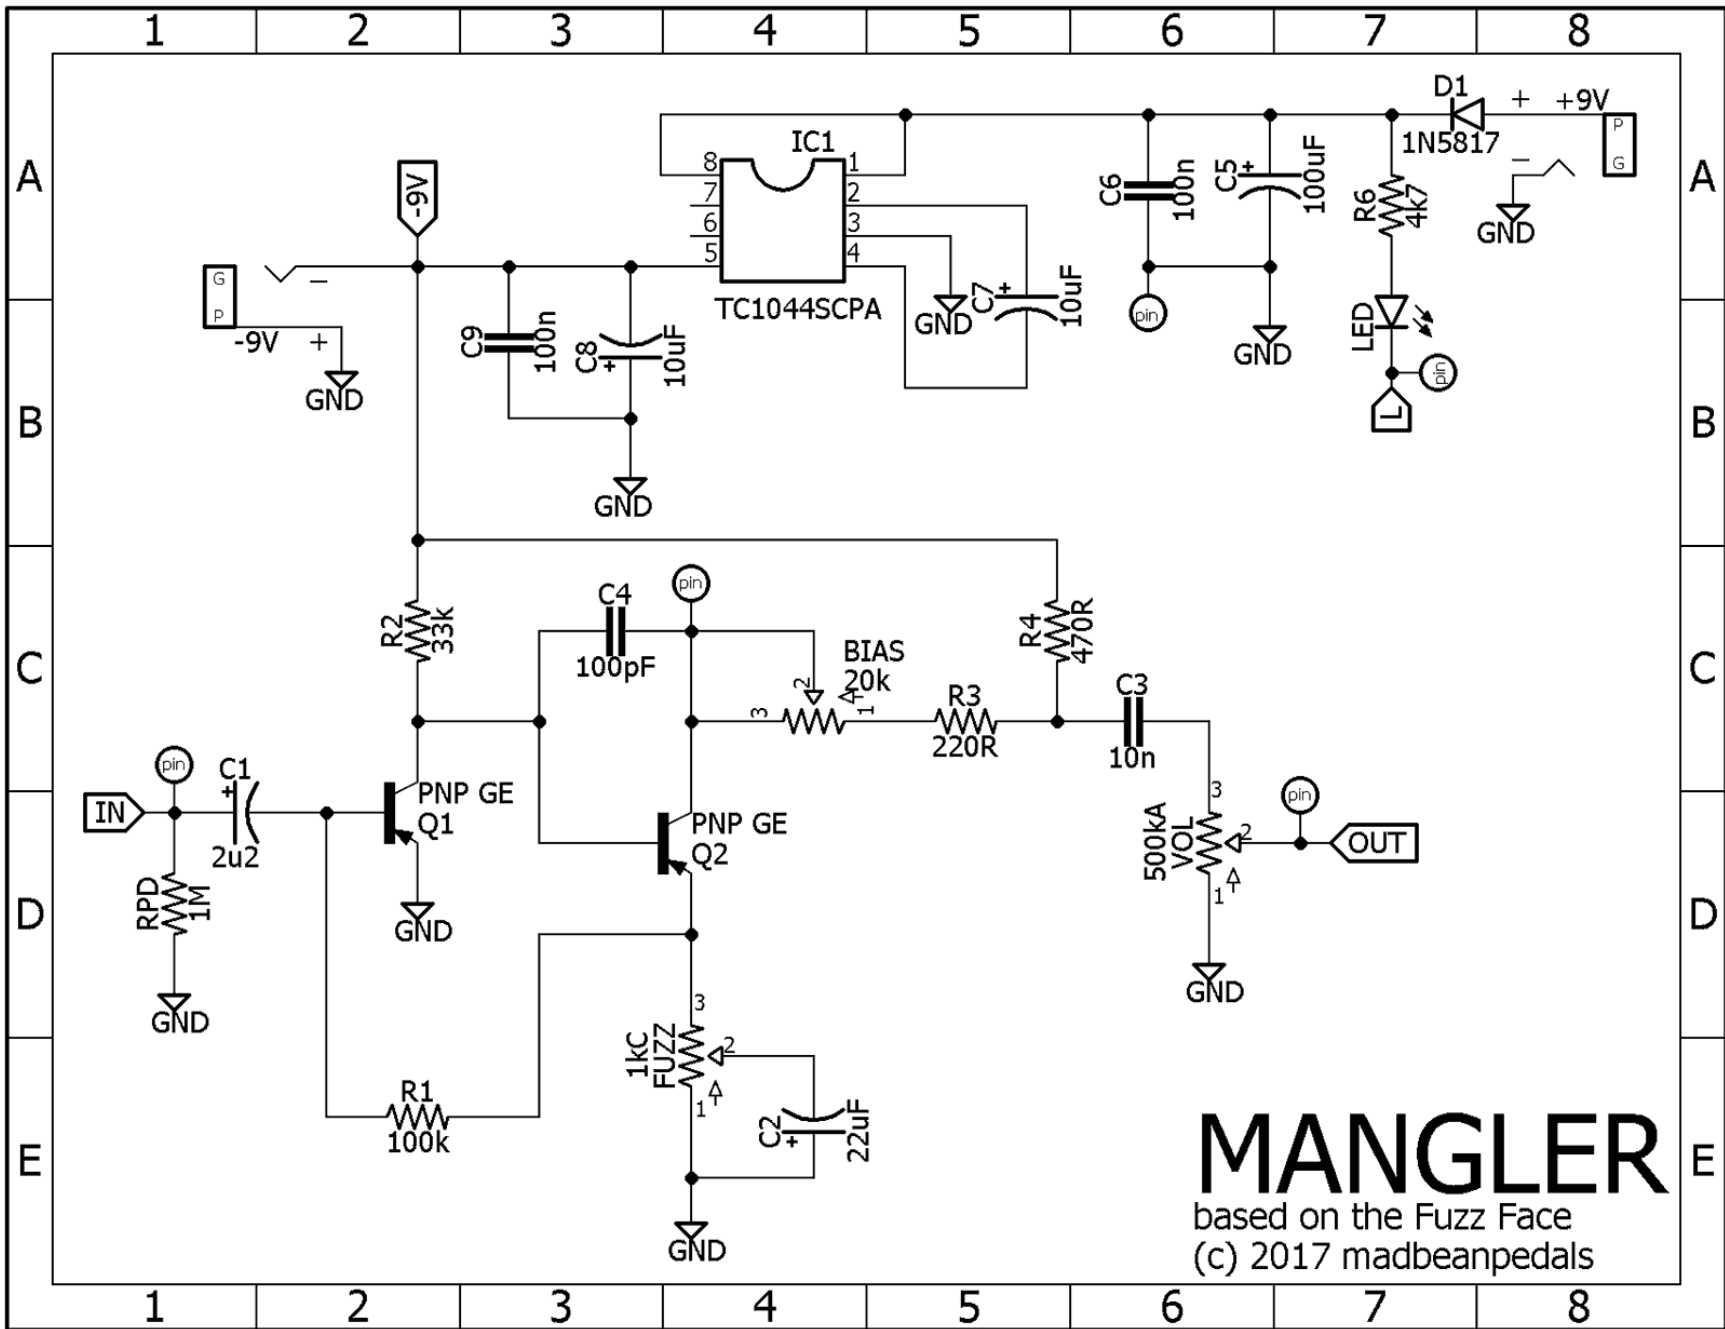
1 2 3 4 5 6 7 8

A

B

C

D

E

D1
+ +9V
P
G
1N5817
−
GND

IC1
8 1
7 2
6 3
5 4
TC1044SCPA

-9V

G
P
−
-9V +
GND

C9 100n
C8 + 10uF
GND

GND
C7 + 10uF

C6 100n
pin
C5 + 100uF
GND

R6 4k7
LED
pin
L

R2 33k
C4
100pF
pin
BIAS
20k
2
3 1
R4 470R
R3
220R
C3
10n

pin
IN
C1
+
2u2
RPD 1M
GND

PNP GE
Q1
GND

PNP GE
Q2

3
500kA VOL
2
1
pin
OUT
GND

3
1kC FUZZ
2
1
C2 + 22uF
GND

R1
100k

MANGLER
based on the Fuzz Face
(c) 2017 madbeanpedals

1 2 3 4 5 6 7 8